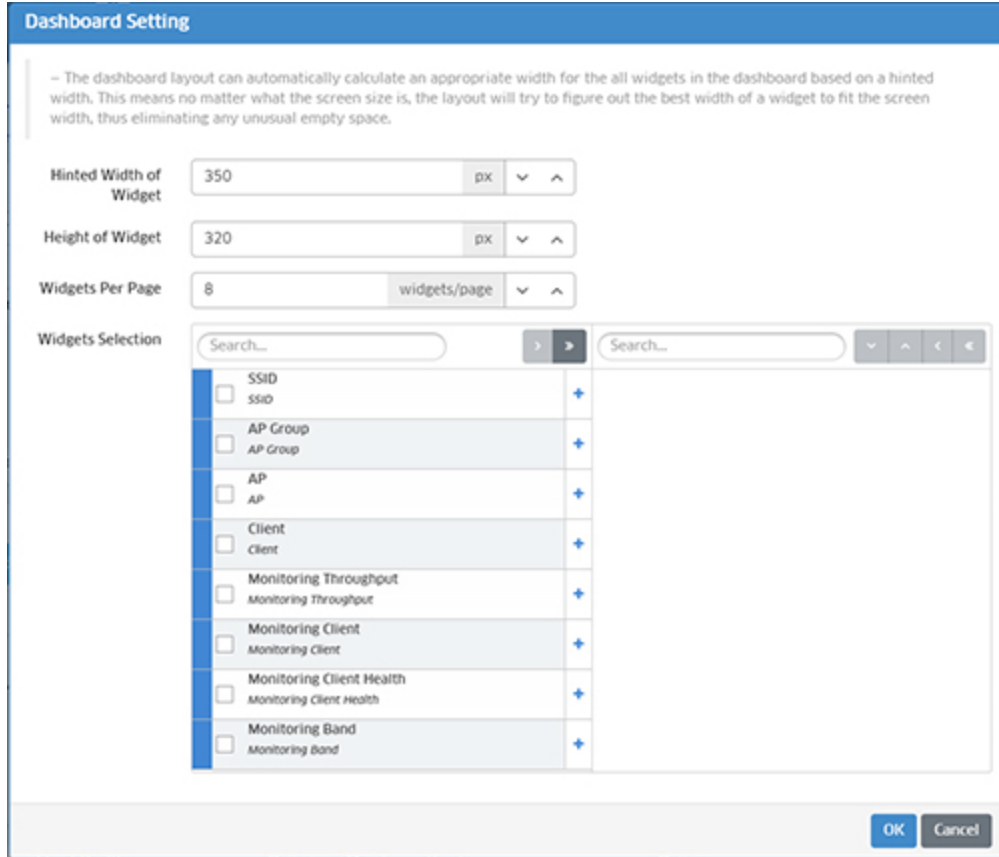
Dashboard Setting

– The dashboard layout can automatically calculate an appropriate width for the all widgets in the dashboard based on a hinted width. This means no matter what the screen size is, the layout will try to figure out the best width of a widget to fit the screen width, thus eliminating any unusual empty space.

Hinted Width of Widget 350 px

Height of Widget 320 px

Widgets Per Page 8 widgets/page

Widgets Selection

Search...

Search...

SSID
SSID

AP Group
AP Group

AP
AP

Client
Client

Monitoring Throughput
Monitoring Throughput

Monitoring Client
Monitoring Client

Monitoring Client Health
Monitoring Client Health

Monitoring Band
Monitoring Band

OK Cancel